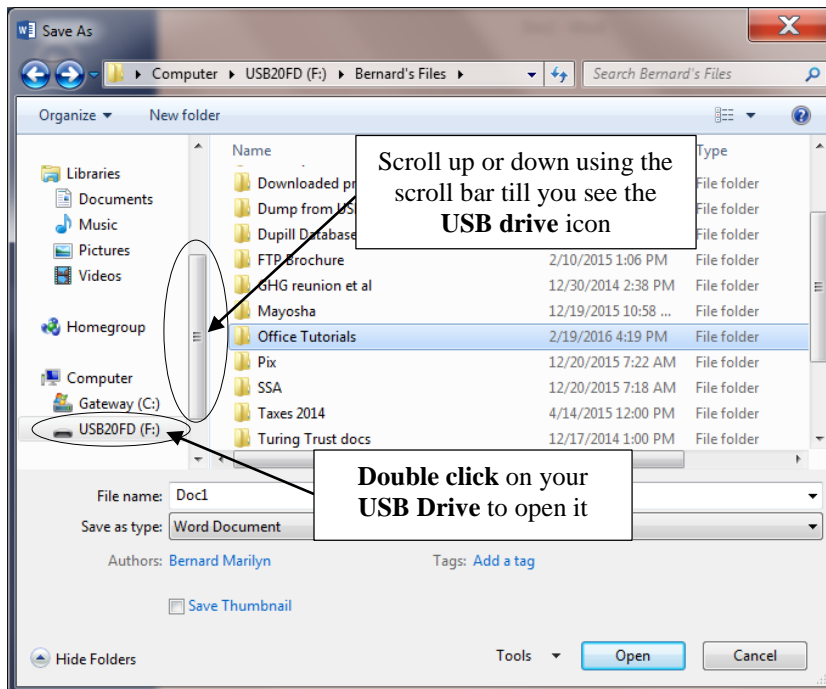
Save As

Computer ▸ USB20FD (F:) ▸ Bernard's Files ▸

Search Bernard's Files

Organize ▾ New folder

Libraries
Documents
Music
Pictures
Videos

Homegroup

Computer
Gateway (C:)
USB20FD (F:)

| Name | | Type |
|---|---|---|
| Downloaded pr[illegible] | | File folder |
| Dump from US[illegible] | | File folder |
| Dupill Database | | File folder |
| FTP Brochure | 2/10/2015 1:06 PM | File folder |
| GHG reunion et al | 12/30/2014 2:38 PM | File folder |
| Mayosha | 12/19/2015 10:58 ... | File folder |
| Office Tutorials | 2/19/2016 4:19 PM | File folder |
| Pix | 12/20/2015 7:22 AM | File folder |
| SSA | 12/20/2015 7:18 AM | File folder |
| Taxes 2014 | 4/14/2015 12:00 PM | File folder |
| Turing Trust docs | 12/17/2014 1:00 PM | File folder |

Scroll up or down using the scroll bar till you see the **USB drive** icon

**Double click** on your **USB Drive** to open it

File name: Doc1

Save as type: Word Document

Authors: Bernard Marilyn

Tags: Add a tag

Save Thumbnail

Hide Folders

Tools ▾

Open

Cancel